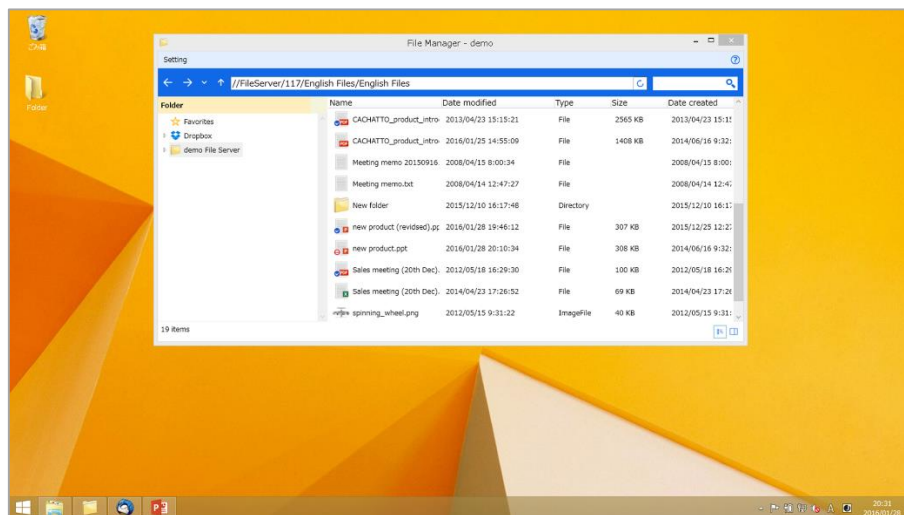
ごみ箱

Folder

File Manager - demo

Setting

//FileServer/117/English Files/English Files

Folder

Favorites
Dropbox
demo File Server

| Name | Date modified | Type | Size | Date created |
|---|---|---|---|---|
| CACHATTO_product_intro | 2013/04/23 15:15:21 | File | 2565 KB | 2013/04/23 15:15 |
| CACHATTO_product_intro | 2016/01/25 14:55:09 | File | 1408 KB | 2014/06/16 9:32: |
| Meeting memo 20150916 | 2008/04/15 8:00:34 | File | | 2008/04/15 8:00: |
| Meeting memo.txt | 2008/04/14 12:47:27 | File | | 2008/04/14 12:4 |
| New folder | 2015/12/10 16:17:48 | Directory | | 2015/12/10 16:1 |
| new product (revidsed).pp | 2016/01/28 19:46:12 | File | 307 KB | 2015/12/25 12:2 |
| new product.ppt | 2016/01/28 20:10:34 | File | 308 KB | 2014/06/16 9:32: |
| Sales meeting (20th Dec). | 2012/05/18 16:29:30 | File | 100 KB | 2012/05/18 16:2 |
| Sales meeting (20th Dec). | 2014/04/23 17:26:52 | File | 69 KB | 2014/04/23 17:2 |
| spinning_wheel.png | 2012/05/15 9:31:22 | ImageFile | 40 KB | 2012/05/15 9:31: |

19 items

A

20:31
2016/01/28